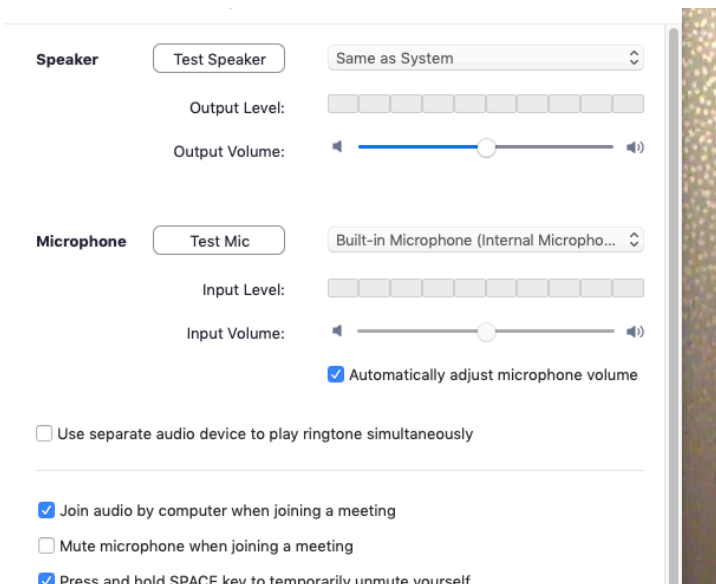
Speaker

Test Speaker

Same as System

Output Level:

Output Volume:

Microphone

Test Mic

Built-in Microphone (Internal Micropho...

Input Level:

Input Volume:

Automatically adjust microphone volume

Use separate audio device to play ringtone simultaneously

Join audio by computer when joining a meeting

Mute microphone when joining a meeting

Press and hold SPACE key to temporarily unmute yourself